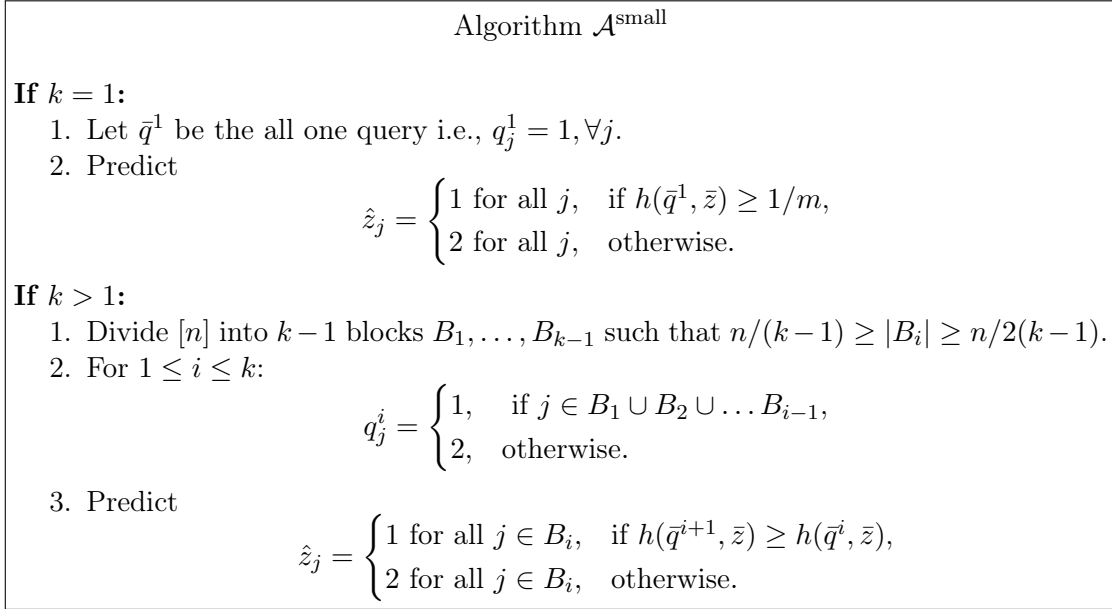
Algorithm $\mathcal{A}^{\text{small}}$

**If** $k = 1$**:**

1. Let $\bar{q}^1$ be the all one query i.e., $q_j^1 = 1, \forall j$.
2. Predict
$$\hat{z}_j = \begin{cases} 1 \text{ for all } j, & \text{if } h(\bar{q}^1, \bar{z}) \geq 1/m, \\ 2 \text{ for all } j, & \text{otherwise.} \end{cases}$$

**If** $k > 1$**:**

1. Divide $[n]$ into $k-1$ blocks $B_1, \ldots, B_{k-1}$ such that $n/(k-1) \geq |B_i| \geq n/2(k-1)$.
2. For $1 \leq i \leq k$:
$$q_j^i = \begin{cases} 1, & \text{if } j \in B_1 \cup B_2 \cup \ldots B_{i-1}, \\ 2, & \text{otherwise.} \end{cases}$$
3. Predict
$$\hat{z}_j = \begin{cases} 1 \text{ for all } j \in B_i, & \text{if } h(\bar{q}^{i+1}, \bar{z}) \geq h(\bar{q}^i, \bar{z}), \\ 2 \text{ for all } j \in B_i, & \text{otherwise.} \end{cases}$$